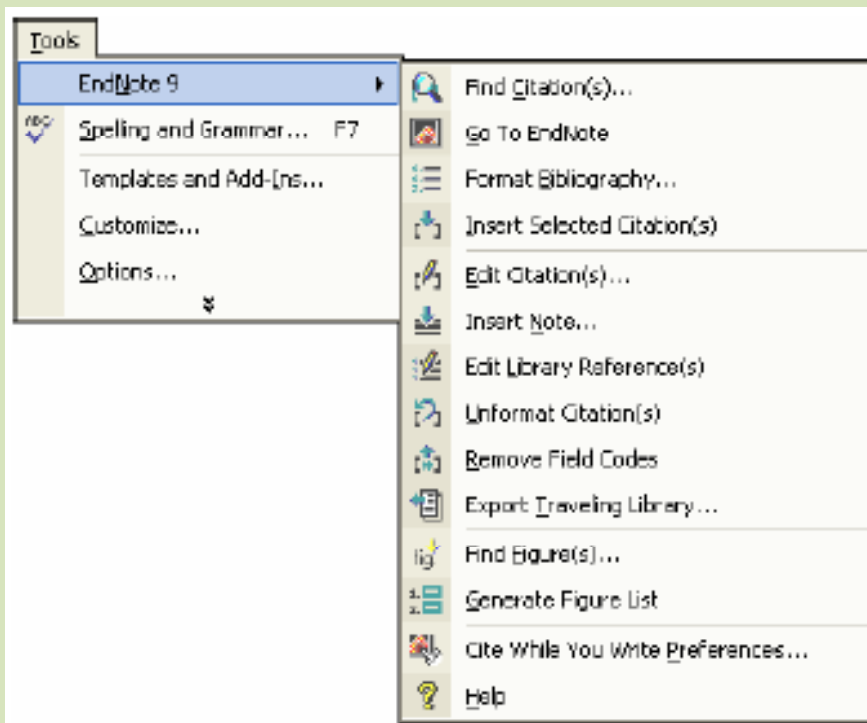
Tools

EndNote 9

Spelling and Grammar... F7

Templates and Add-Ins...

Customize...

Options...

Find Citation(s)...

Go To EndNote

Format Bibliography...

Insert Selected Citation(s)

Edit Citation(s)...

Insert Note...

Edit Library Reference(s)

Unformat Citation(s)

Remove Field Codes

Export Traveling Library...

Find Figure(s)...

Generate Figure List

Cite While You Write Preferences...

Help